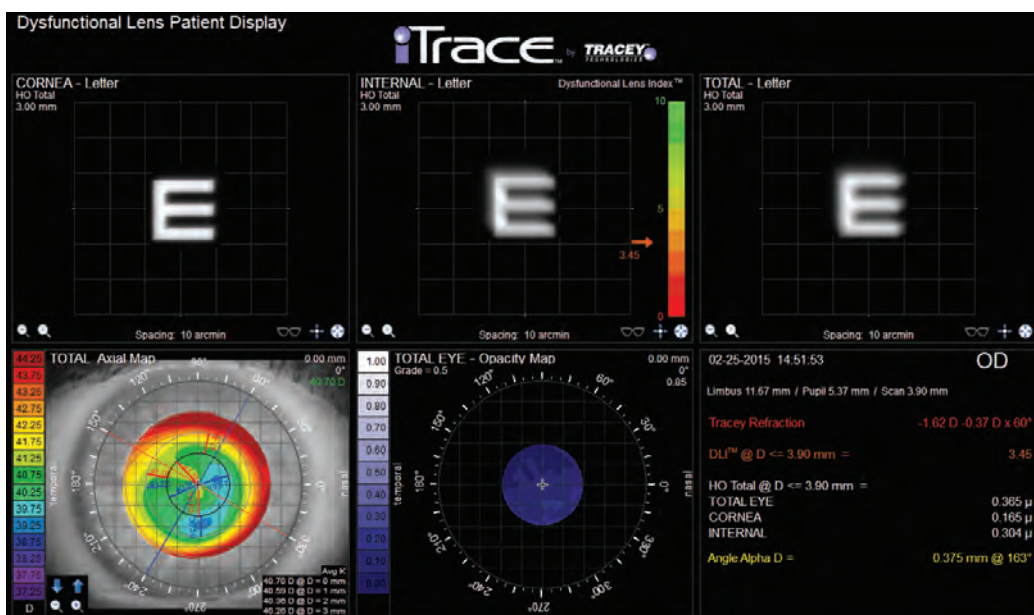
Dysfunctional Lens Patient Display

iTrace by TRACEY TECHNOLOGIES

CORNEA - Letter
HO Total
3.00 mm

E

Spacing: 10 arcmin

INTERNAL - Letter
HO Total
3.00 mm

Dysfunctional Lens Index™

10
5
3.45
0

E

Spacing: 10 arcmin

TOTAL - Letter
HO Total
3.00 mm

E

Spacing: 10 arcmin

| 44.25 |
|---|
| 43.75 |
| 43.25 |
| 42.75 |
| 42.25 |
| 41.75 |
| 41.25 |
| 40.75 |
| 40.25 |
| 39.75 |
| 39.25 |
| 38.75 |
| 38.25 |
| 37.75 |
| 37.25 |
| D |

TOTAL Axial Map
0.00 mm
0°
40.70 D

90°
120°
150°
180°
210°
240°
270°

temporal

Avg K
40.70 D @ D = 0 mm
40.59 D @ D = 1 mm
40.36 D @ D = 2 mm
40.28 D @ D = 3 mm

| 1.00 |
|---|
| 0.90 |
| 0.80 |
| 0.70 |
| 0.60 |
| 0.50 |
| 0.40 |
| 0.30 |
| 0.20 |
| 0.10 |
| 0.00 |

TOTAL EYE - Opacity Map
Grade = 0.5
0.00 mm
0°
0.85

120°
60°
150°
30°
180°
0°
210°
330°
240°
300°
270°

temporal
nasal

02-25-2015 14:51:53
OD

Limbus 11.67 mm / Pupil 5.37 mm / Scan 3.90 mm

Tracey Refraction -1.62 D -0.37 D x 60°

DLI™ @ D <= 3.90 mm = 3.45

HO Total @ D <= 3.90 mm =
TOTAL EYE 0.365 µ
CORNEA 0.165 µ
INTERNAL 0.304 µ

Angle Alpha D = 0.375 mm @ 163°